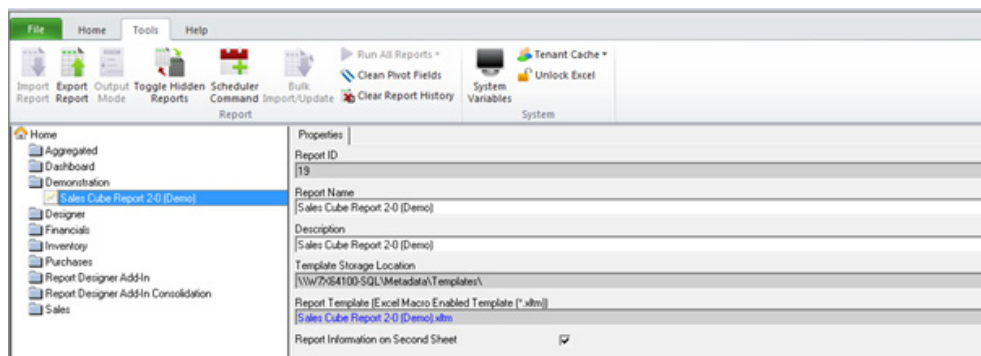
File Home Tools Help

Import Report
Export Report
Output Mode
Toggle Hidden Reports
Scheduler Command
Bulk Import/Update
Run All Reports
Clean Pivot Fields
Clear Report History
Report

System Variables
Tenant Cache
Unlock Excel
System

Home
Aggregated
Dashboard
Demonstration
Sales Cube Report 2-0 (Demo)
Designer
Financials
Inventory
Purchases
Report Designer Add-In
Report Designer Add-In Consolidation
Sales

Properties

Report ID
19

Report Name
Sales Cube Report 2-0 (Demo)

Description
Sales Cube Report 2-0 (Demo)

Template Storage Location
\\W7X64100-SQL\Metadata\Templates\

Report Template (Excel Macro Enabled Template (*.xltm))
Sales Cube Report 2-0 (Demo).xltm

Report Information on Second Sheet